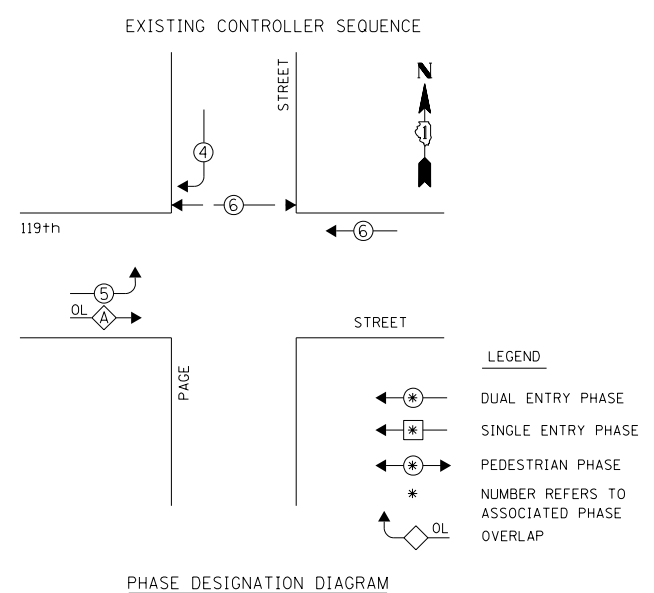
EXISTING CONTROLLER SEQUENCE

STREET

N

1

4

6

119th

6

5

OL

A

STREET

PAGE

LEGEND

DUAL ENTRY PHASE

SINGLE ENTRY PHASE

PEDESTRIAN PHASE

\*

NUMBER REFERS TO ASSOCIATED PHASE

OL

OVERLAP

PHASE DESIGNATION DIAGRAM